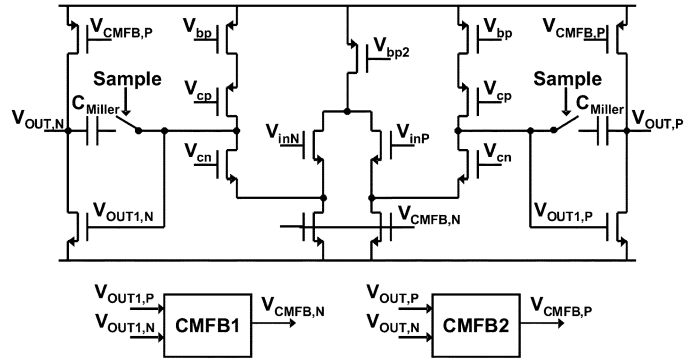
$V_{CMFB,P}$
$V_{bp}$
$V_{bp2}$
$V_{bp}$
$V_{CMFB,P}$
Sample
Sample
$V_{cp}$
$V_{cp}$
$V_{OUT,N}$
$C_{Miller}$
$V_{inN}$
$V_{inP}$
$C_{Miller}$
$V_{OUT,P}$
$V_{cn}$
$V_{cn}$
$V_{OUT1,N}$
$V_{CMFB,N}$
$V_{OUT1,P}$
$V_{OUT1,P}$
$V_{OUT1,N}$
CMFB1
$V_{CMFB,N}$
$V_{OUT,P}$
$V_{OUT,N}$
CMFB2
$V_{CMFB,P}$